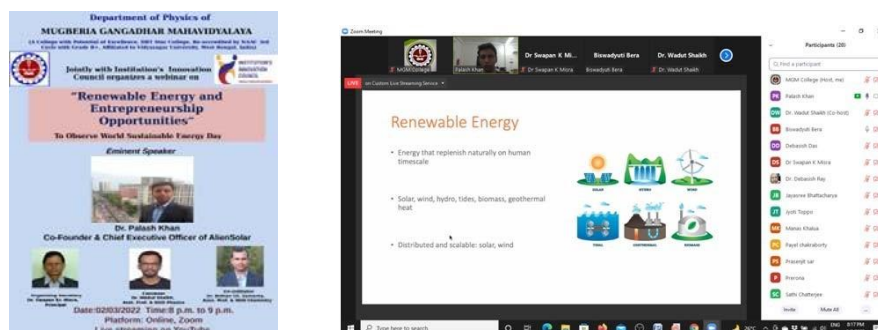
Department of Physics of
MUGBERIA GANGADHAR MAHAVIDYALAYA
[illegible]

Jointly with Institution's Innovation Council organizes a webinar on

"Renewable Energy and Entrepreneurship Opportunities"
To Observe World Sustainable Energy Day

Eminent Speaker

Dr. Palash Khan
Co-Founder & Chief Executive Officer of AlienSolar

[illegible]

Date:02/03/2022 Time:8 p.m. to 9 p.m.
Platform: Online, Zoom
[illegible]

Zoom Meeting

MGM College
Palash Khan
Dr Swapan K Mi...
Dr Swapan K Misra
Biswadyuti Bera
Biswadyuti Bera
Dr. Wadut Shaikh
Dr. Wadut Shaikh

LIVE on Custom Live Streaming Service

Renewable Energy

• Energy that replenish naturally on human timescale

• Solar, wind, hydro, tides, biomass, geothermal heat

• Distributed and scalable: solar, wind

SOLAR HYDRO WIND
TIDAL GEOTHERMAL BIOMASS

Participants (20)

Find a participant
MGM College (Host, me)
Palash Khan
Dr. Wadut Shaikh (Co-host)
Biswadyuti Bera
Debasish Das
Dr Swapan K Misra
Dr. Debasish Ray
Jayasree Bhattacharya
Jyoti Toppo
Manas Khatua
Payel chakraborty
Prasenjit sar
Prerona
Sathi Chatterjee

Invite Mute All

Type here to search
ENG 8:17 PM